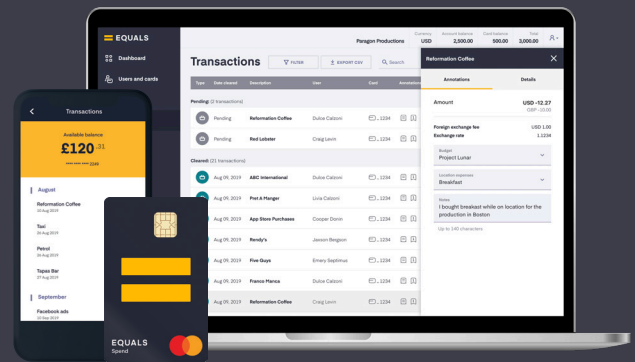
EQUALS

Dashboard

Users and cards

Paragon Productions

Currency USD

Account balance 2,500.00

Card balance 500.00

Total 3,000.00

Transactions

FILTER

EXPORT CSV

Search

| Type | Date cleared | Description | User | Card | Annotations |
|---|---|---|---|---|---|
| Pending: (2 transactions) | | | | | |
| | Pending | Reformation Coffee | Dulce Calzoni | ... 1234 | |
| | Pending | Red Lobster | Craig Levin | ... 1234 | |
| Cleared: (21 transactions) | | | | | |
| | Aug 09, 2019 | ABC International | Dulce Calzoni | ... 1234 | |
| | Aug 09, 2019 | Pret A Manger | Livia Calzoni | ... 1234 | |
| | Aug 09, 2019 | App Store Purchases | Cooper Dorin | ... 1234 | |
| | Aug 09, 2019 | Rendy's | Jaxson Bergson | ... 1234 | |
| | Aug 09, 2019 | Five Guys | Emery Septimus | ... 1234 | |
| | Aug 09, 2019 | Franco Manca | Dulce Calzoni | ... 1234 | |
| | Aug 09, 2019 | Reformation Coffee | Craig Levin | ... 1234 | |

Reformation Coffee

Annotations

Details

Amount USD -12.27
GBP -10.00

Foreign exchange fee USD 1.00
Exchange rate 1.1234

Budget
Project Lunar

Location expenses
Breakfast

Notes
I bought breakfast while on location for the production in Boston

Up to 240 characters

Transactions

Available balance
£120.31

August

Reformation Coffee
10 Aug 2019

Taxi

Petrol

Tapas Bar
27 Aug 2019

September

Facebook ads
10 Sep 2019

EQUALS
Spend